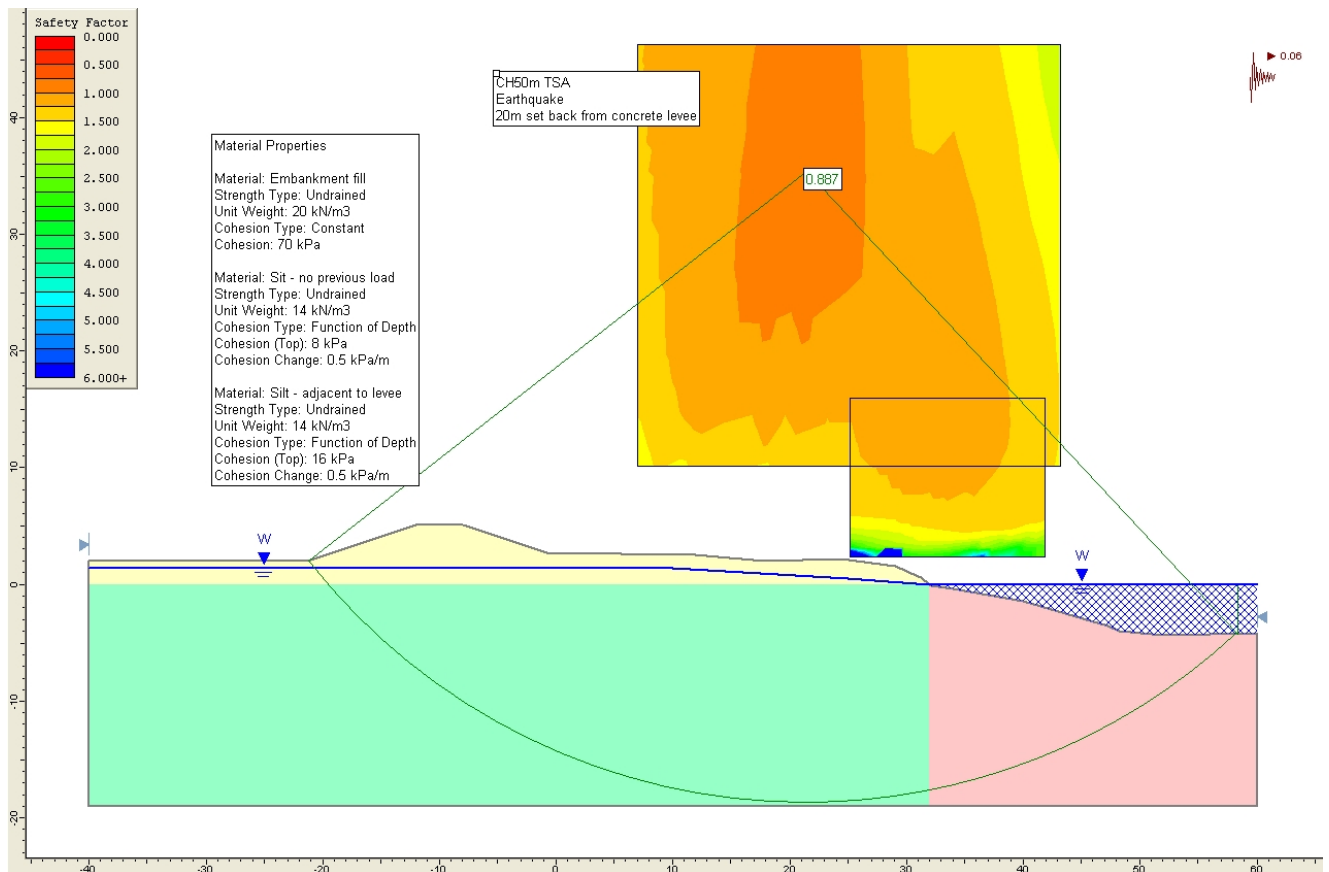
Safety Factor
0.000
0.500
1.000
1.500
2.000
2.500
3.000
3.500
4.000
4.500
5.000
5.500
6.000+

CH50m TSA
Earthquake
20m set back from concrete levee

0.06

Material Properties

Material: Embankment fill
Strength Type: Undrained
Unit Weight: 20 kN/m3
Cohesion Type: Constant
Cohesion: 70 kPa

Material: Sit - no previous load
Strength Type: Undrained
Unit Weight: 14 kN/m3
Cohesion Type: Function of Depth
Cohesion (Top): 8 kPa
Cohesion Change: 0.5 kPa/m

Material: Silt - adjacent to levee
Strength Type: Undrained
Unit Weight: 14 kN/m3
Cohesion Type: Function of Depth
Cohesion (Top): 16 kPa
Cohesion Change: 0.5 kPa/m

0.887

W

W

40
30
20
10
0
-10
-20

-40
-30
-20
-10
0
10
20
30
40
50
60